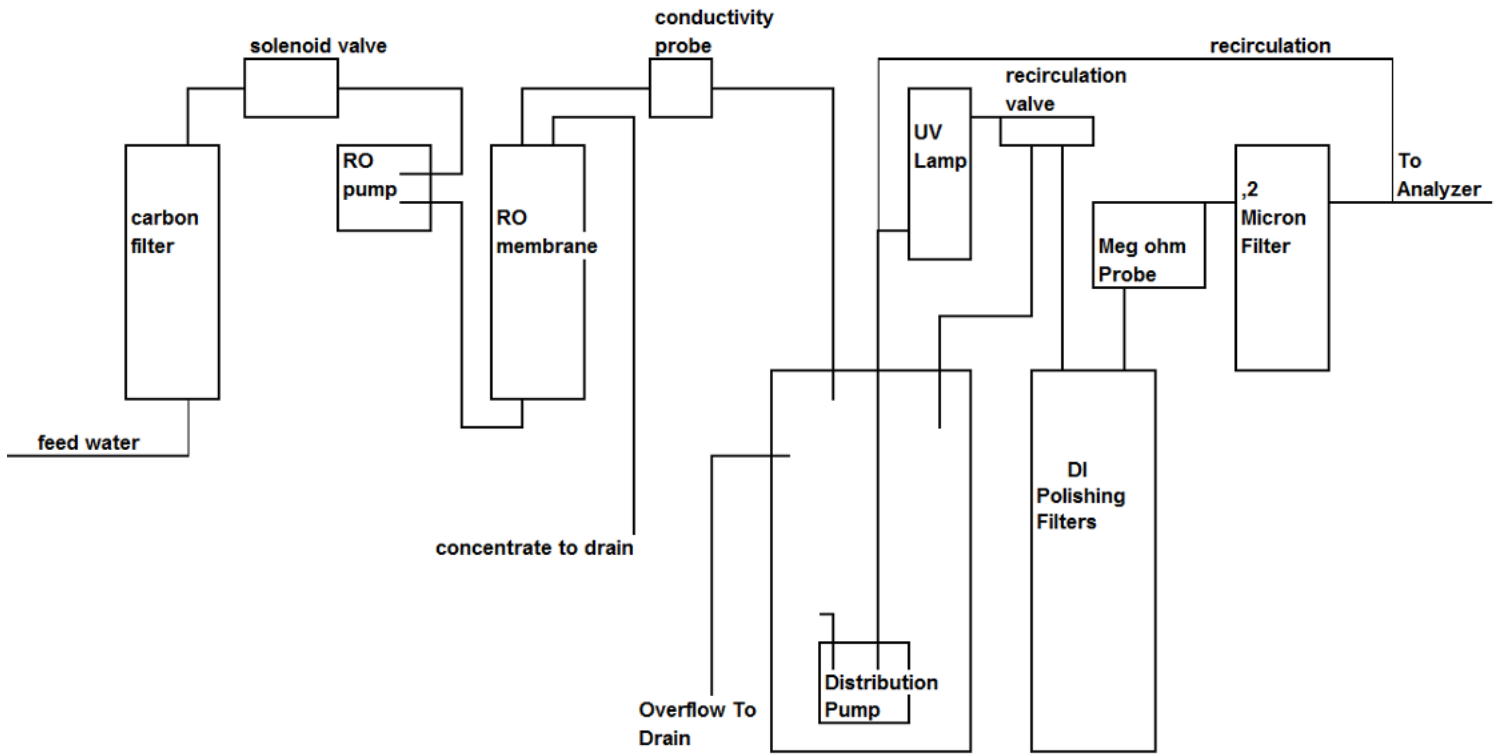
solenoid valve

conductivity probe

recirculation

recirculation valve

carbon filter

RO pump

RO membrane

UV Lamp

,2 Micron Filter

To Analyzer

Meg ohm Probe

feed water

DI Polishing Filters

concentrate to drain

Distribution Pump

Overflow To Drain